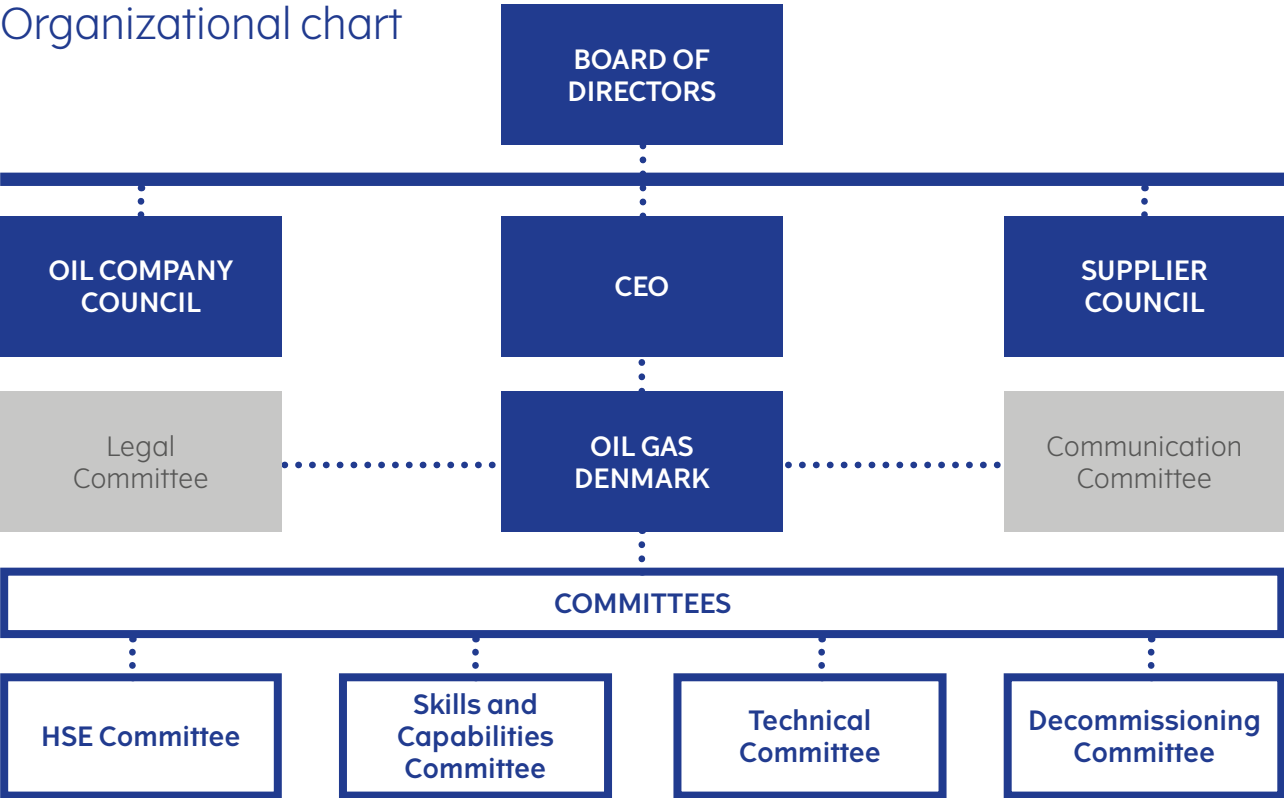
Organizational chart

BOARD OF DIRECTORS

OIL COMPANY COUNCIL

CEO

SUPPLIER COUNCIL

Legal Committee

OIL GAS DENMARK

Communication Committee

COMMITTEES

HSE Committee

Skills and Capabilities Committee

Technical Committee

Decommissioning Committee